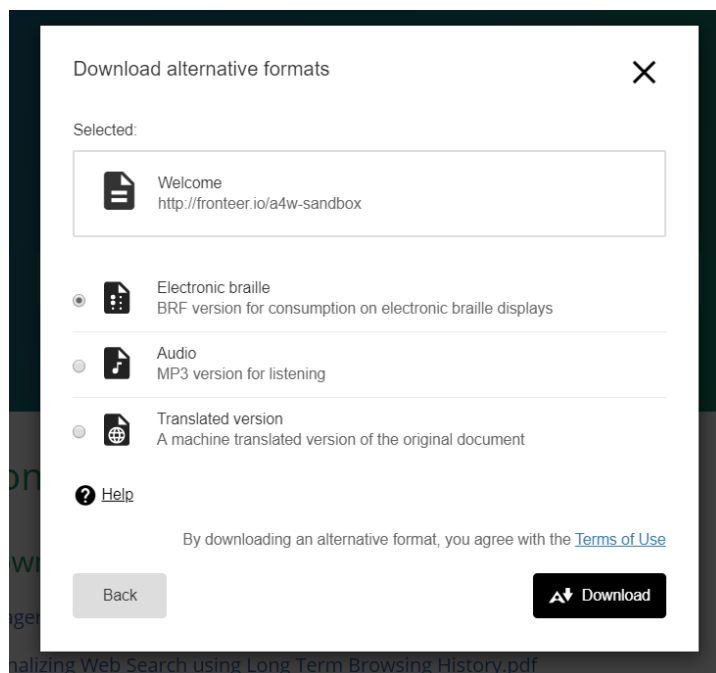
Download alternative formats

Selected:

Welcome
http://fronteer.io/a4w-sandbox

Electronic braille
BRF version for consumption on electronic braille displays

Audio
MP3 version for listening

Translated version
A machine translated version of the original document

Help

By downloading an alternative format, you agree with the Terms of Use

Back

Download

on

wı

ige

nalizing Web Search using Long Term Browsing History.pdf